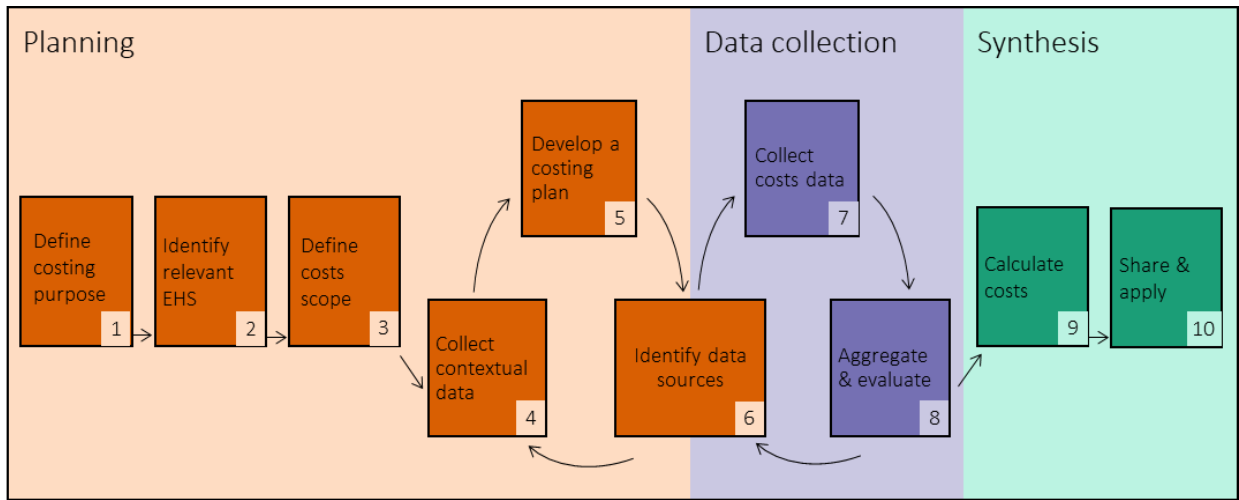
Planning

Define costing purpose 1

Identify relevant EHS 2

Define costs scope 3

Collect contextual data 4

Develop a costing plan 5

Identify data sources 6

Data collection

Collect costs data 7

Aggregate & evaluate 8

Synthesis

Calculate costs 9

Share & apply 10